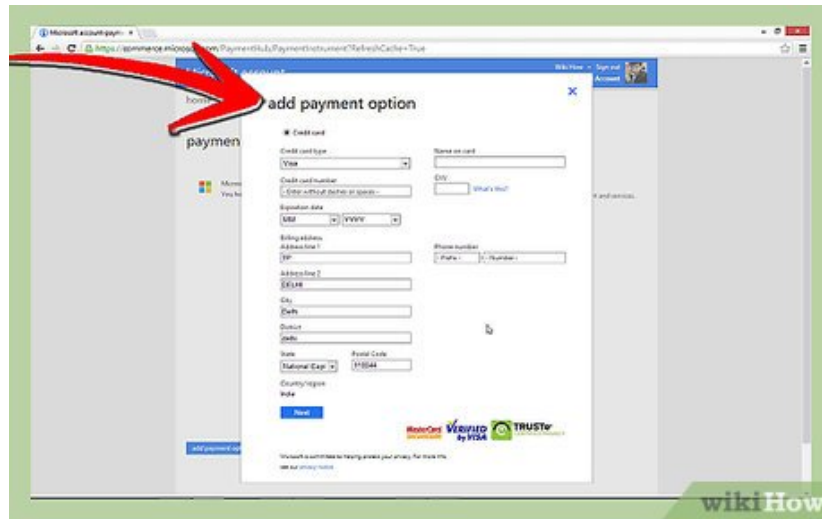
Microsoft account paym ×

https://commerce.microsoft.com/PaymentHub/PaymentInstrument?RefreshCache=True

Wiki How · Sign out
Account

hom

paymen

Micro
You h

and services.

add payment option

×

Credit card

Credit card type
Visa

Name on card

Credit card number
- Enter without dashes or spaces -

CVV
What's this?

Expiration date
MM
YYYY

Billing address
Address line 1
55

Phone number
- Prefix -
- Number -

Address line 2
DELHI

City
Delhi

District
delhi

State
National Capi

Postal Code
110044

Country/region
India

Next

add payment op

Microsoft is committed to helping protect your privacy. For more info, see our privacy notice

MasterCard SecureCode
VERIFIED by VISA
TRUSTe

wikiHow